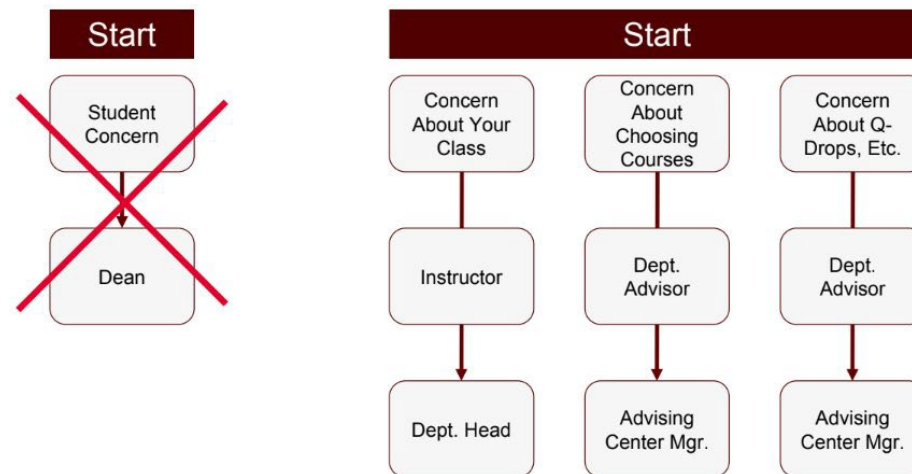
Start

Student Concern

Dean

Start

Concern About Your Class

Instructor

Dept. Head

Concern About Choosing Courses

Dept. Advisor

Advising Center Mgr.

Concern About Q-Drops, Etc.

Dept. Advisor

Advising Center Mgr.